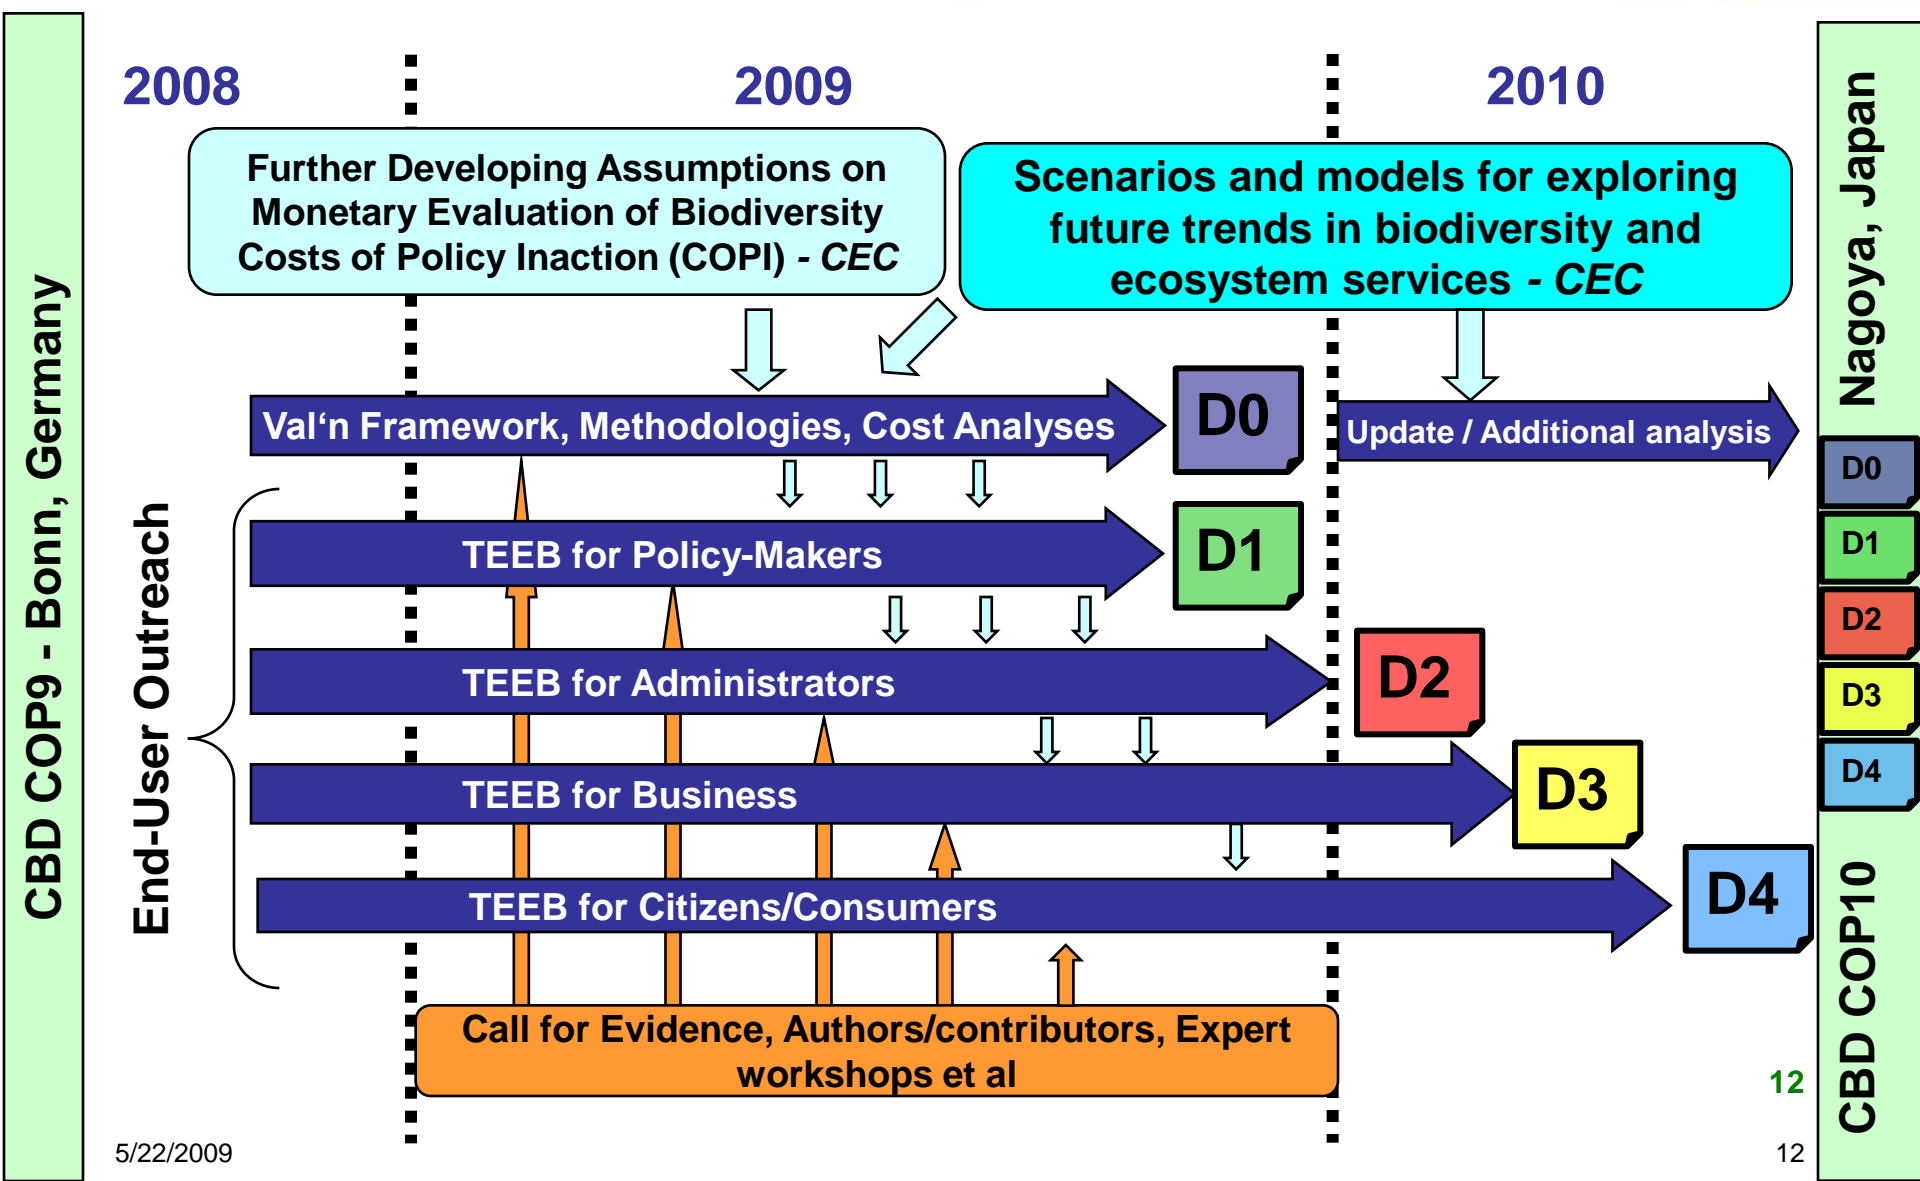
CBD COP9 - Bonn, Germany

2008

2009

2010

Further Developing Assumptions on Monetary Evaluation of Biodiversity Costs of Policy Inaction (COPI) - CEC

Scenarios and models for exploring future trends in biodiversity and ecosystem services - CEC

Nagoya, Japan

Val‘n Framework, Methodologies, Cost Analyses

D0

Update / Additional analysis

End-User Outreach

TEEB for Policy-Makers

D1

TEEB for Administrators

D2

TEEB for Business

D3

TEEB for Citizens/Consumers

D4

Call for Evidence, Authors/contributors, Expert workshops et al

D0

D1

D2

D3

D4

CBD COP10

12

5/22/2009

12